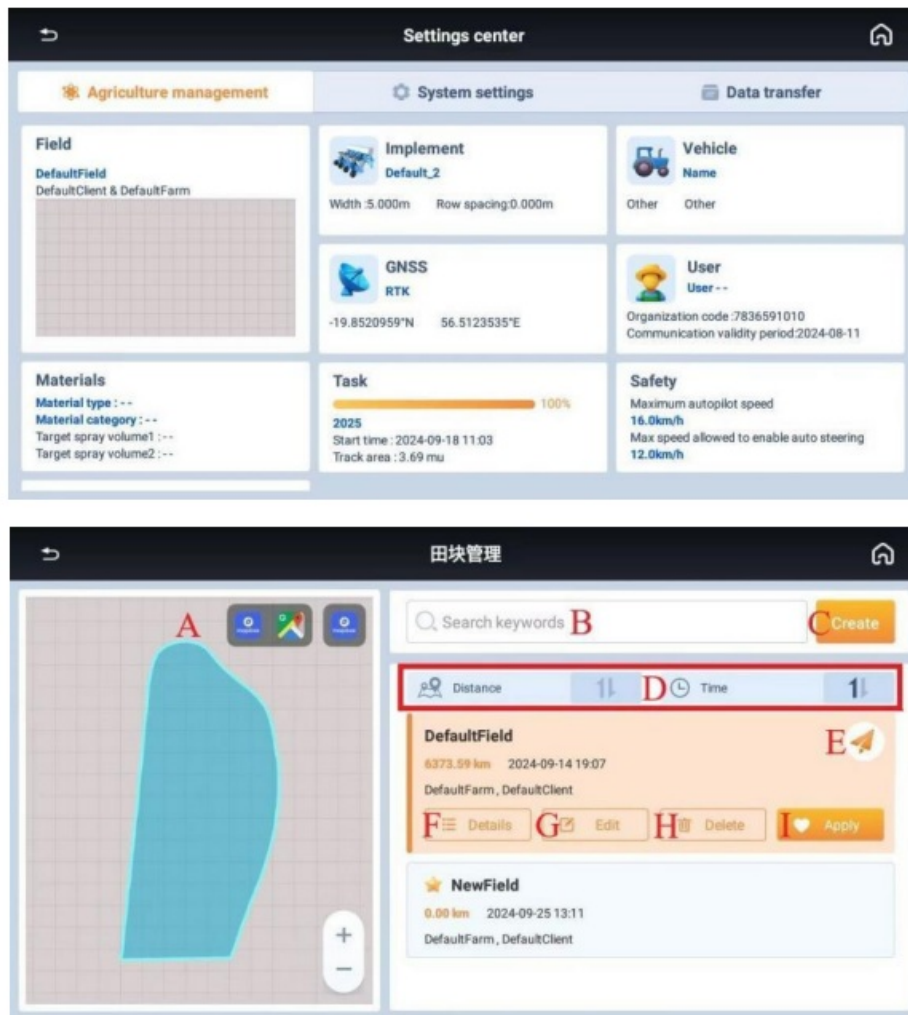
Settings center

Agriculture management

System settings

Data transfer

Field
DefaultField
DefaultClient & DefaultFarm

Implement
Default_2
Width :5.000m Row spacing:0.000m

Vehicle
Name
Other Other

GNSS
RTK
-19.8520959°N 56.5123535°E

User
User - -
Organization code :7836591010
Communication validity period:2024-08-11

Materials
Material type : - -
Material category : - -
Target spray volume1 : - -
Target spray volume2 : - -

Task
100%
2025
Start time : 2024-09-18 11:03
Track area : 3.69 mu

Safety
Maximum autopilot speed
16.0km/h
Max speed allowed to enable auto steering
12.0km/h

田块管理

A

Search keywords B

C Create

Distance D Time

DefaultField E
6373.59 km 2024-09-14 19:07
DefaultFarm , DefaultClient

F Details G Edit H Delete I Apply

NewField
0.00 km 2024-09-25 13:11
DefaultFarm , DefaultClient

+
−